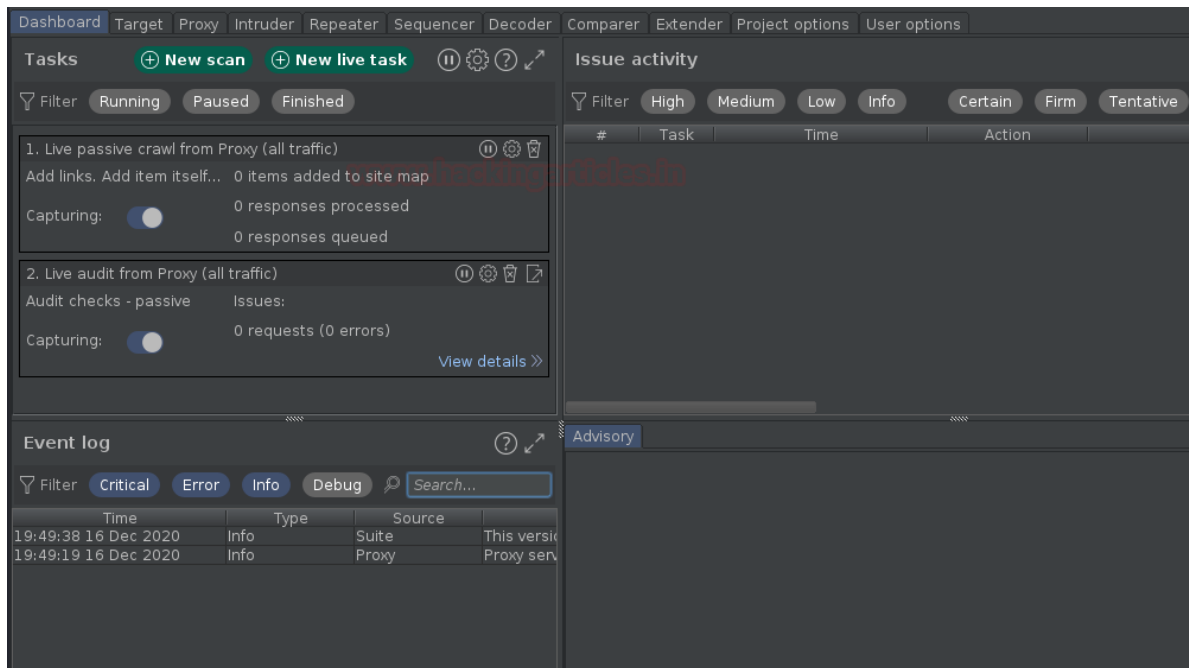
Dashboard Target Proxy Intruder Repeater Sequencer Decoder Comparer Extender Project options User options

Tasks New scan New live task

Filter Running Paused Finished

1. Live passive crawl from Proxy (all traffic)
Add links. Add item itself... 0 items added to site map
Capturing: 0 responses processed
0 responses queued

2. Live audit from Proxy (all traffic)
Audit checks - passive Issues:
Capturing: 0 requests (0 errors)
View details »

Issue activity

Filter High Medium Low Info Certain Firm Tentative

| # | Task | Time | Action |
|---|---|---|---|

Event log

Filter Critical Error Info Debug Search...

| Time | Type | Source | |
|---|---|---|---|
| 19:49:38 16 Dec 2020 | Info | Suite | This versi |
| 19:49:19 16 Dec 2020 | Info | Proxy | Proxy serv |

Advisory